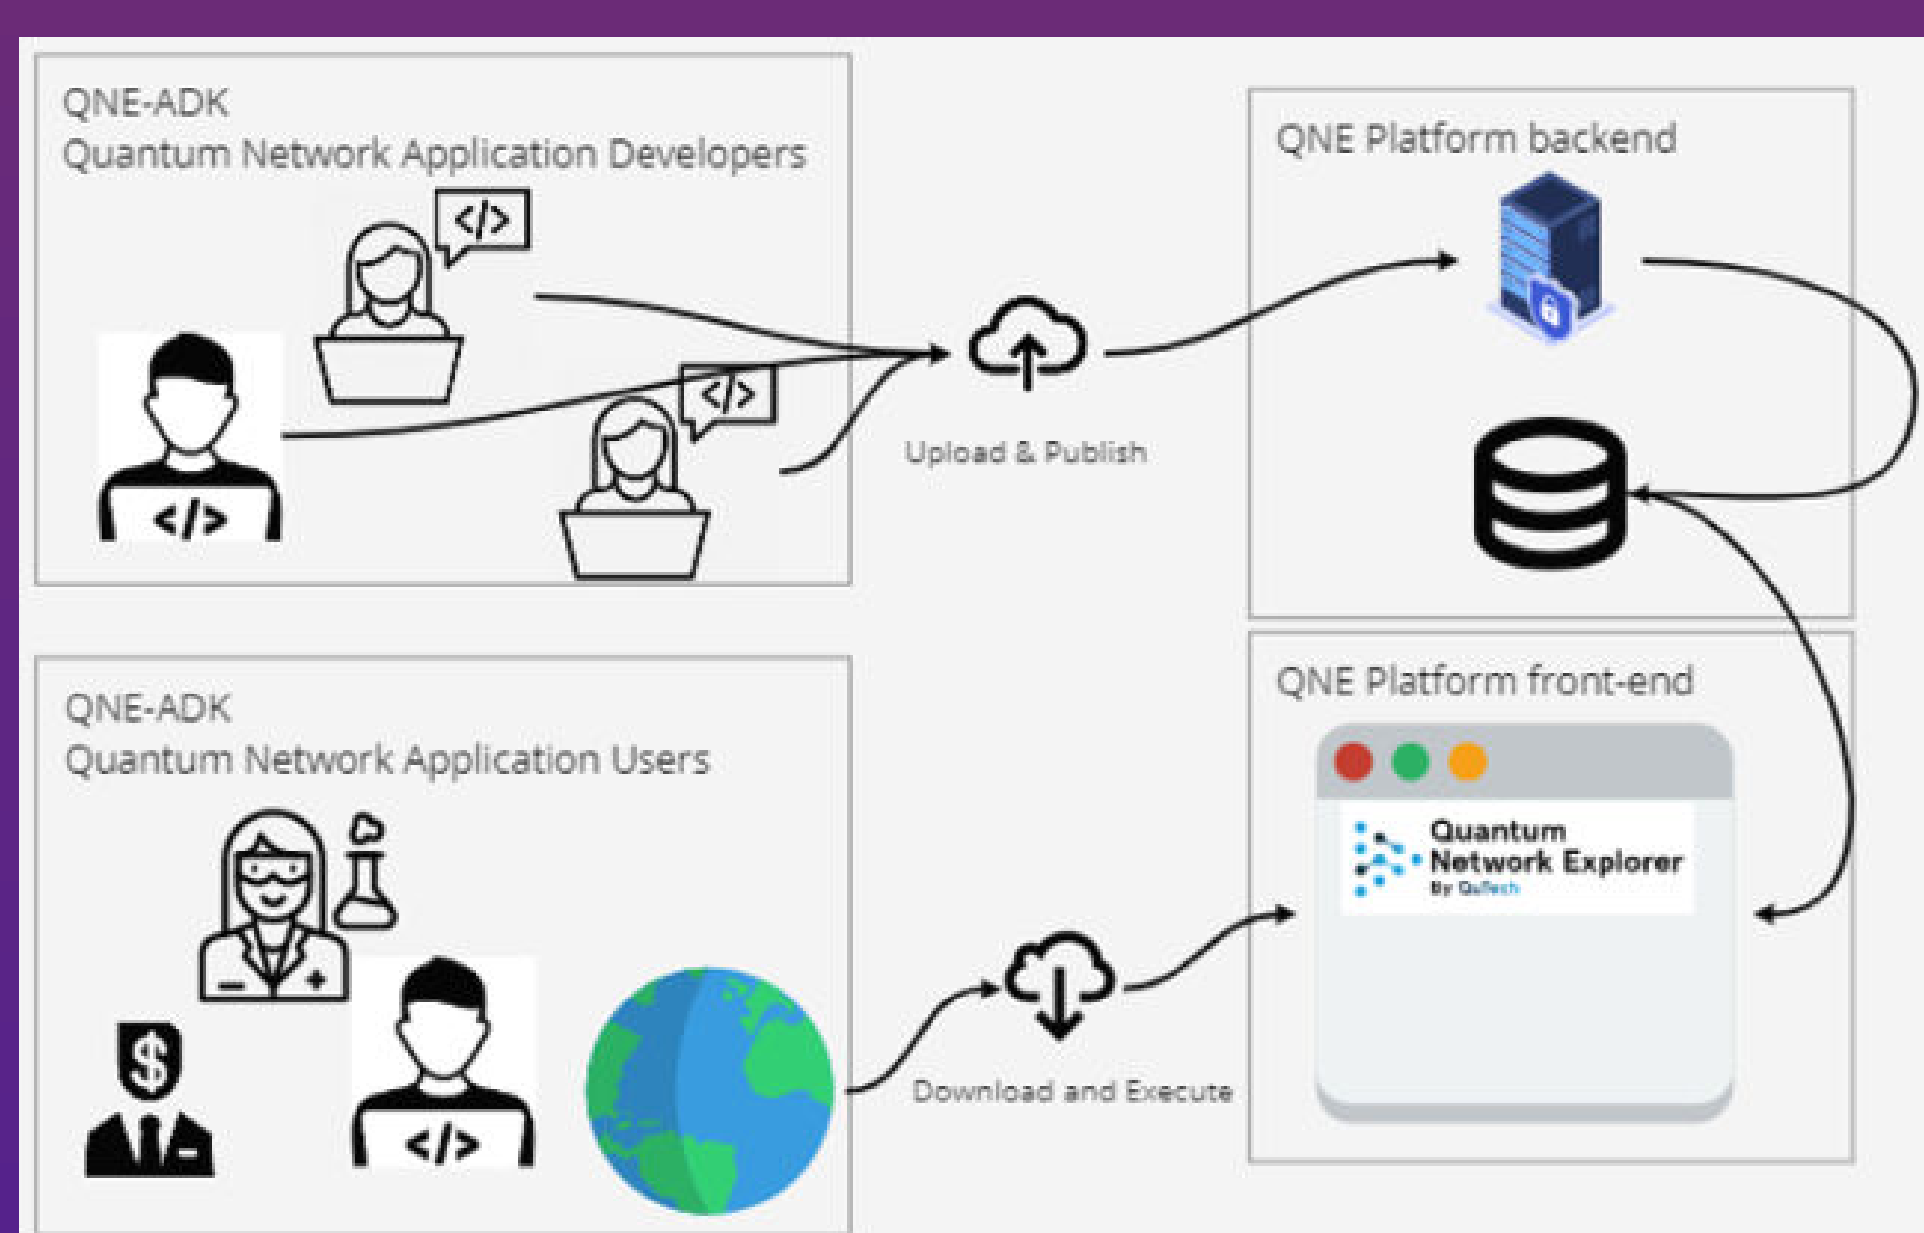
QNE-ADK
Quantum Network Application Developers

</>

</>

</>

Upload & Publish

QNE Platform backend

QNE-ADK
Quantum Network Application Users

</>

Download and Execute

QNE Platform front-end

Quantum Network Explorer
By QuTech